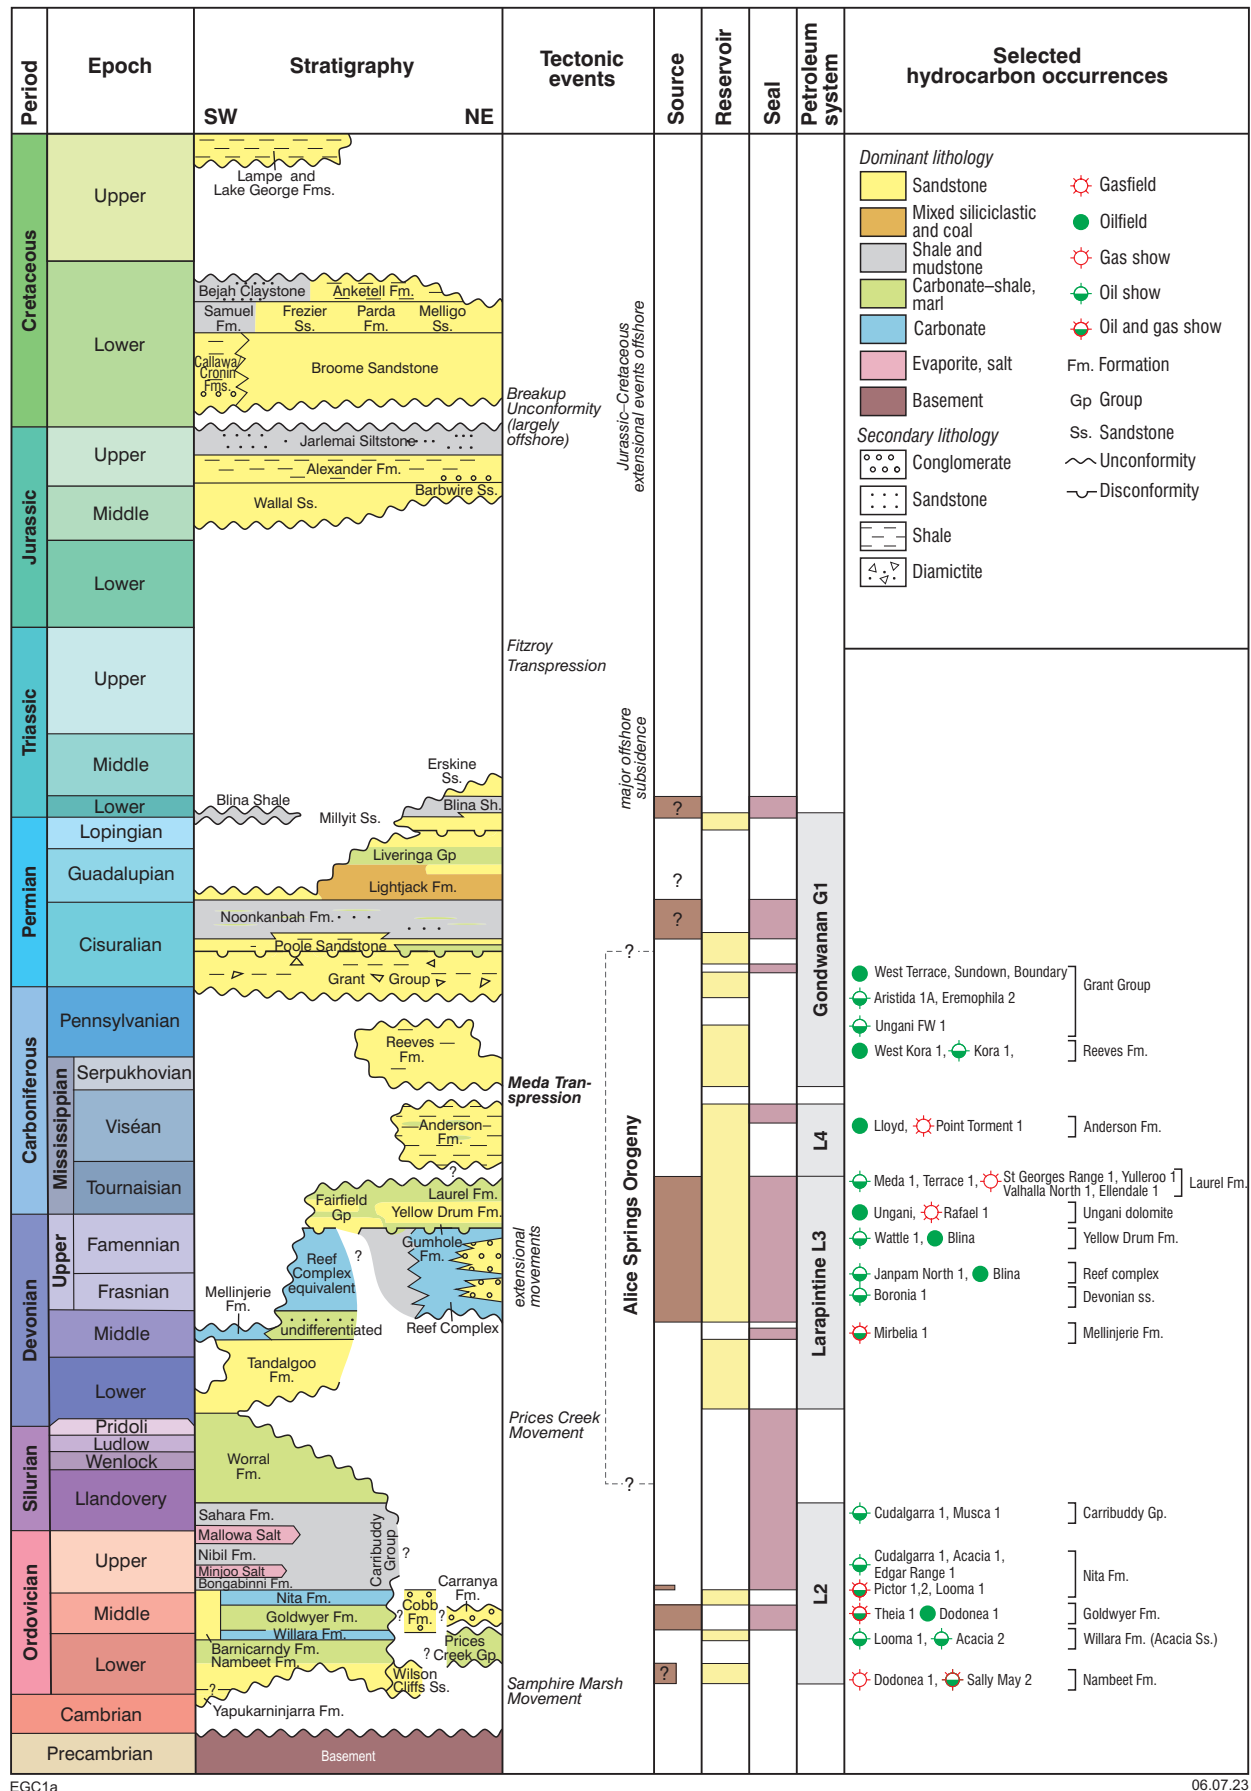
| Period | Epoch | Stratigraphy SW NE | Tectonic events | Source | Reservoir | Seal | Petroleum system | Selected hydrocarbon occurrences |
|---|---|---|---|---|---|---|---|---|

Cretaceous
Upper
Lower
Jurassic
Upper
Middle
Lower
Triassic
Upper
Middle
Lower
Permian
Lopingian
Guadalupian
Cisuralian
Carboniferous
Pennsylvanian
Mississippian
Serpukhovian
Viséan
Tournaisian
Devonian
Upper
Famennian
Frasnian
Middle
Lower
Silurian
Pridoli
Ludlow
Wenlock
Llandovery
Ordovician
Upper
Middle
Lower
Cambrian
Precambrian

Lampe and Lake George Fms.
Bejah Claystone
Anketell Fm.
Samuel Fm.
Frezier Ss.
Parda Fm.
Melligo Ss.
Callawa/ Cronin Fms.
Broome Sandstone
Jarlemai Siltstone
Alexander Fm.
Barbwire Ss.
Wallal Ss.
Erskine Ss.
Blina Shale
Blina Sh.
Millyit Ss.
Liveringa Gp
Lightjack Fm.
Noonkanbah Fm.
Poole Sandstone
Grant Group
Reeves Fm.
Anderson Fm.
?
Fairfield Gp
Laurel Fm.
Yellow Drum Fm.
Gumhole Fm.
Reef Complex equivalent
?
Mellinjerie Fm.
undifferentiated
Reef Complex
Tandalgoo Fm.
Worral Fm.
Sahara Fm.
Mallowa Salt
Nibil Fm.
Minjoo Salt
Bongabinni Fm.
Carribuddy Group
?
Carranya Fm.
Nita Fm.
Cobb Fm.
?
?
Goldwyer Fm.
Willara Fm.
Prices Creek Gp
?
Barnicarndy Fm.
Nambeet Fm.
Wilson Cliffs Ss.
?
Yapukarninjarra Fm.
Basement

Breakup Unconformity (largely offshore)
Jurassic–Cretaceous extensional events offshore
Fitzroy Transpression
major offshore subsidence
?
Meda Transpression
Alice Springs Orogeny
extensional movements
Prices Creek Movement
?
Samphire Marsh Movement

?
?
?
?

Gondwanan G1
L4
Larapintine L3
L2

Dominant lithology
Sandstone
Mixed siliciclastic and coal
Shale and mudstone
Carbonate–shale, marl
Carbonate
Evaporite, salt
Basement
Secondary lithology
Conglomerate
Sandstone
Shale
Diamictite
Gasfield
Oilfield
Gas show
Oil show
Oil and gas show
Fm. Formation
Gp Group
Ss. Sandstone
Unconformity
Disconformity

West Terrace, Sundown, Boundary
Aristida 1A, Eremophila 2
Ungani FW 1
Grant Group
West Kora 1, Kora 1,
Reeves Fm.
Lloyd, Point Torment 1
Anderson Fm.
Meda 1, Terrace 1, St Georges Range 1, Yulleroo 1 Valhalla North 1, Ellendale 1
Laurel Fm.
Ungani, Rafael 1
Ungani dolomite
Wattle 1, Blina
Yellow Drum Fm.
Janpam North 1, Blina
Reef complex
Boronia 1
Devonian ss.
Mirbelia 1
Mellinjerie Fm.
Cudalgarra 1, Musca 1
Carribuddy Gp.
Cudalgarra 1, Acacia 1, Edgar Range 1
Pictor 1,2, Looma 1
Nita Fm.
Theia 1 Dodonea 1
Goldwyer Fm.
Looma 1, Acacia 2
Willara Fm. (Acacia Ss.)
Dodonea 1, Sally May 2
Nambeet Fm.

EGC1a
06.07.23